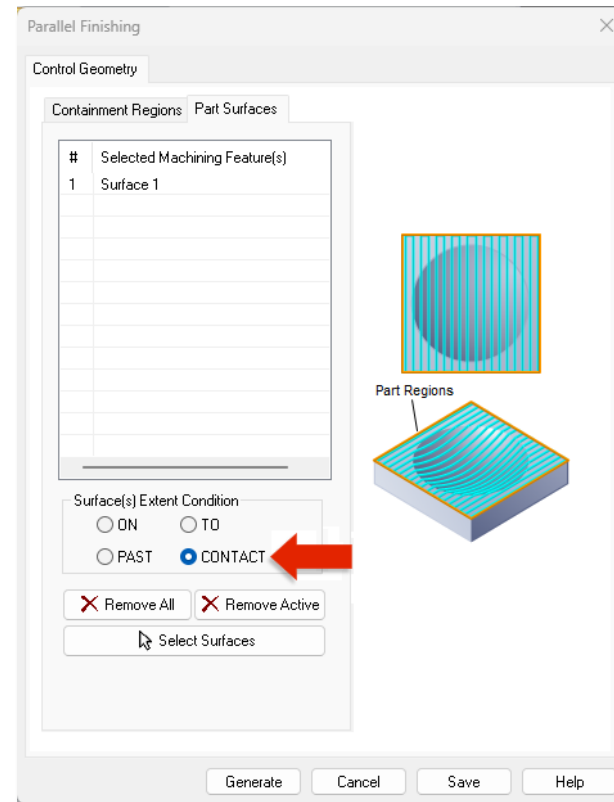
Parallel Finishing

Control Geometry

Containment Regions | Part Surfaces

| # | Selected Machining Feature(s) |
|---|---|
| 1 | Surface 1 |

Part Regions

Surface(s) Extent Condition
ON
TO
PAST
CONTACT

Remove All
Remove Active
Select Surfaces

Generate
Cancel
Save
Help